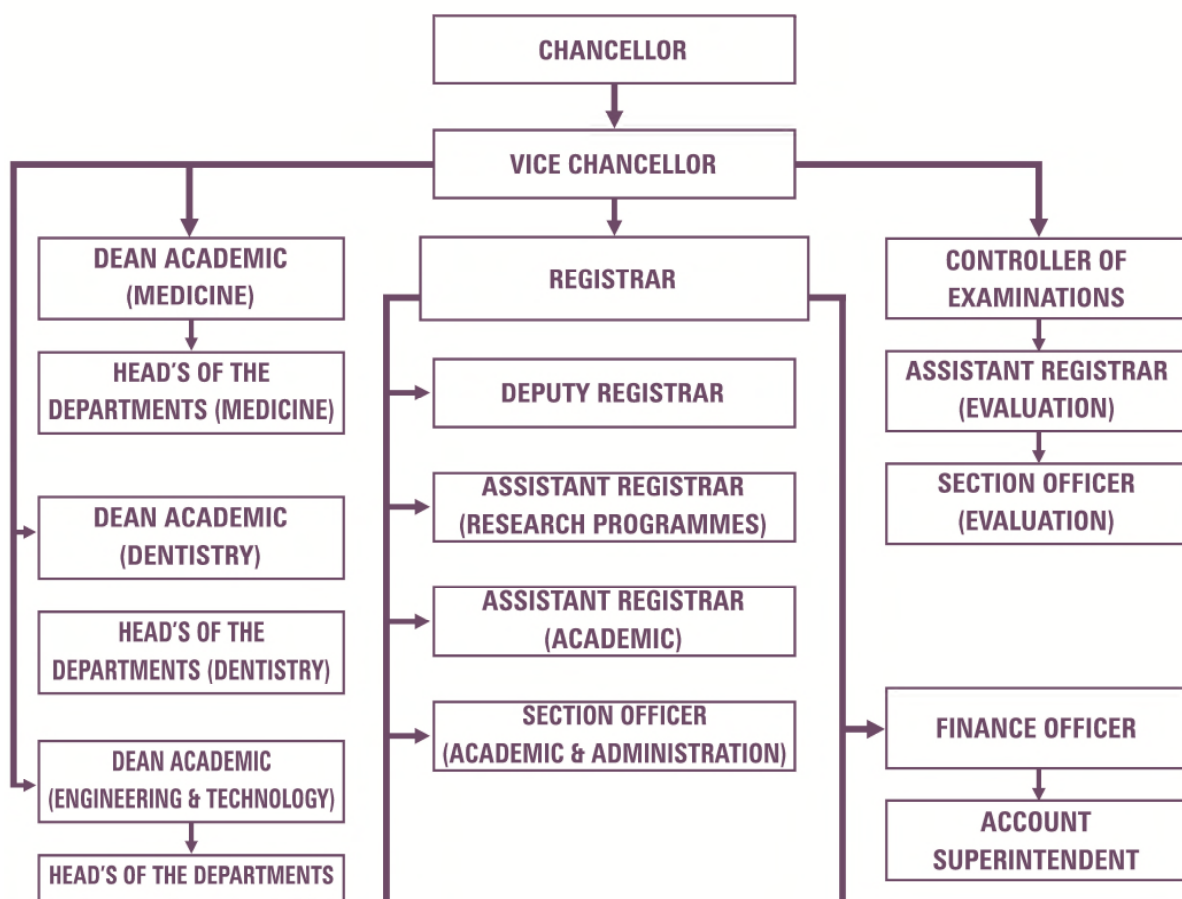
CHANCELLOR

VICE CHANCELLOR

DEAN ACADEMIC (MEDICINE)

HEAD'S OF THE DEPARTMENTS (MEDICINE)

DEAN ACADEMIC (DENTISTRY)

HEAD'S OF THE DEPARTMENTS (DENTISTRY)

DEAN ACADEMIC (ENGINEERING & TECHNOLOGY)

HEAD'S OF THE DEPARTMENTS

REGISTRAR

DEPUTY REGISTRAR

ASSISTANT REGISTRAR (RESEARCH PROGRAMMES)

ASSISTANT REGISTRAR (ACADEMIC)

SECTION OFFICER (ACADEMIC & ADMINISTRATION)

CONTROLLER OF EXAMINATIONS

ASSISTANT REGISTRAR (EVALUATION)

SECTION OFFICER (EVALUATION)

FINANCE OFFICER

ACCOUNT SUPERINTENDENT